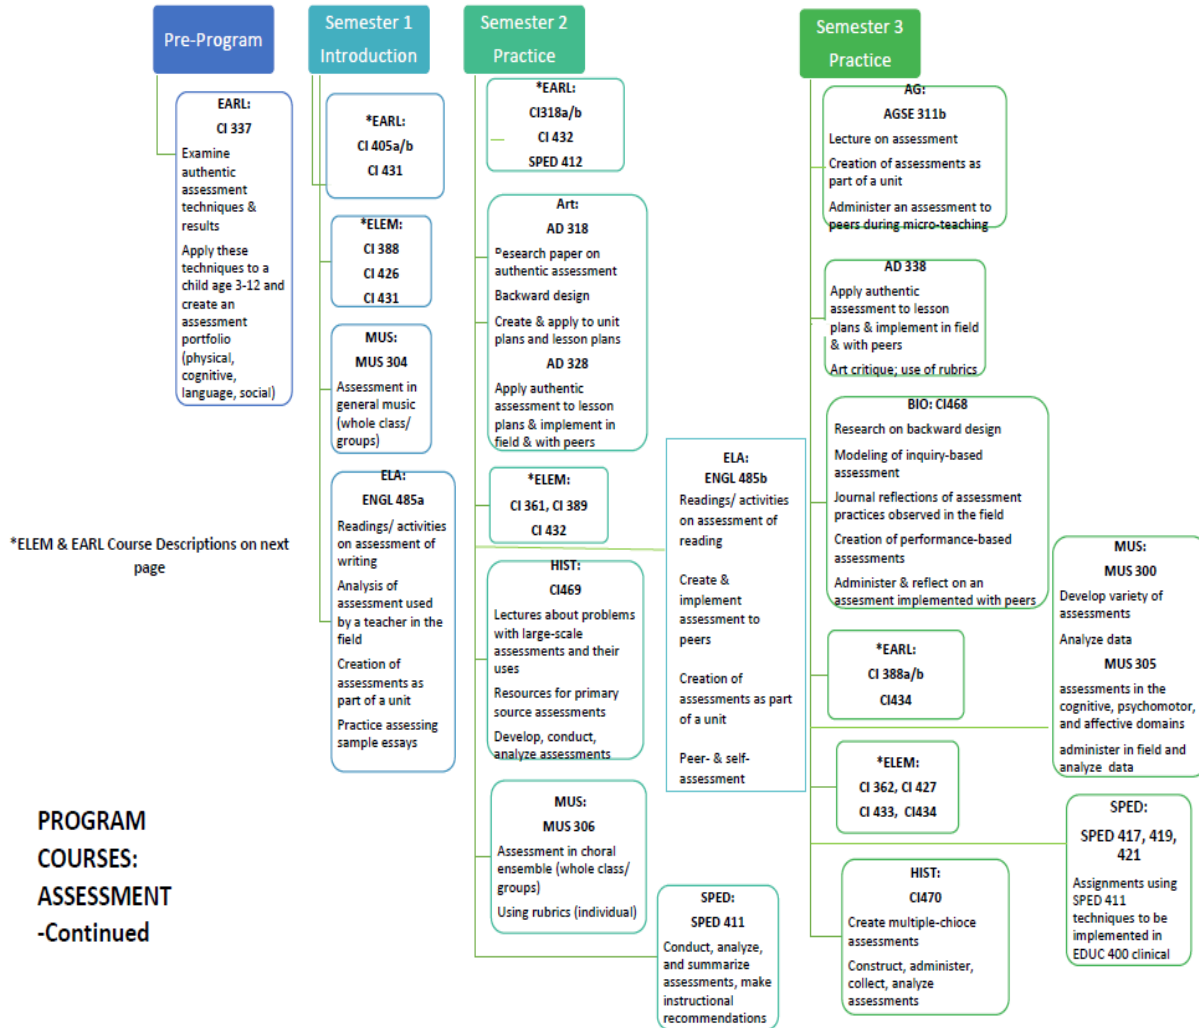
Pre-Program

Semester 1
Introduction

Semester 2
Practice

Semester 3
Practice

EARL:
CI 337
Examine authentic assessment techniques & results
Apply these techniques to a child age 3-12 and create an assessment portfolio (physical, cognitive, language, social)

*EARL:
CI 405a/b
CI 431

*ELEM:
CI 388
CI 426
CI 431

MUS:
MUS 304
Assessment in general music (whole class/ groups)

ELA:
ENGL 485a
Readings/ activities on assessment of writing
Analysis of assessment used by a teacher in the field
Creation of assessments as part of a unit
Practice assessing sample essays

*ELEM & EARL Course Descriptions on next page

PROGRAM COURSES: ASSESSMENT -Continued

*EARL:
CI318a/b
CI 432
SPED 412

Art:
AD 318
Research paper on authentic assessment
Backward design
Create & apply to unit plans and lesson plans
AD 328
Apply authentic assessment to lesson plans & implement in field & with peers

*ELEM:
CI 361, CI 389
CI 432

HIST:
CI469
Lectures about problems with large-scale assessments and their uses
Resources for primary source assessments
Develop, conduct, analyze assessments

MUS:
MUS 306
Assessment in choral ensemble (whole class/ groups)
Using rubrics (individual)

SPED:
SPED 411
Conduct, analyze, and summarize assessments, make instructional recommendations

ELA:
ENGL 485b
Readings/ activities on assessment of reading
Create & implement assessment to peers
Creation of assessments as part of a unit
Peer- & self-assessment

AG:
AGSE 311b
Lecture on assessment
Creation of assessments as part of a unit
Administer an assessment to peers during micro-teaching

AD 338
Apply authentic assessment to lesson plans & implement in field & with peers
Art critique; use of rubrics

BIO: CI468
Research on backward design
Modeling of inquiry-based assessment
Journal reflections of assessment practices observed in the field
Creation of performance-based assessments
Administer & reflect on an assesment implemented with peers

*EARL:
CI 388a/b
CI434

*ELEM:
CI 362, CI 427
CI 433, CI434

HIST:
CI470
Create multiple-choice assessments
Construct, administer, collect, analyze assessments

MUS:
MUS 300
Develop variety of assessments
Analyze data
MUS 305
assessments in the cognitive, psychomotor, and affective domains
administer in field and analyze data

SPED:
SPED 417, 419, 421
Assignments using SPED 411 techniques to be implemented in EDUC 400 clinical